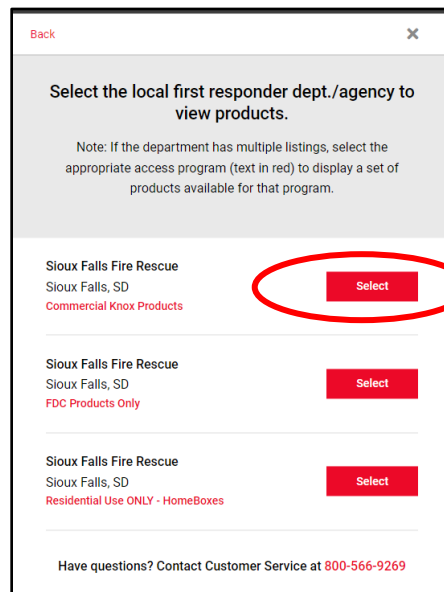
Back

×

Select the local first responder dept./agency to view products.

Note: If the department has multiple listings, select the appropriate access program (text in red) to display a set of products available for that program.

Sioux Falls Fire Rescue
Sioux Falls, SD
Commercial Knox Products

Select

Sioux Falls Fire Rescue
Sioux Falls, SD
FDC Products Only

Select

Sioux Falls Fire Rescue
Sioux Falls, SD
Residential Use ONLY - HomeBoxes

Select

Have questions? Contact Customer Service at 800-566-9269